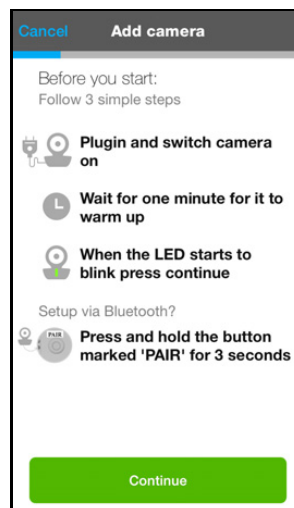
Cancel Add camera

Before you start:
Follow 3 simple steps

Plugin and switch camera on

Wait for one minute for it to warm up

When the LED starts to blink press continue

Setup via Bluetooth?

PAIR

Press and hold the button marked 'PAIR' for 3 seconds

Continue